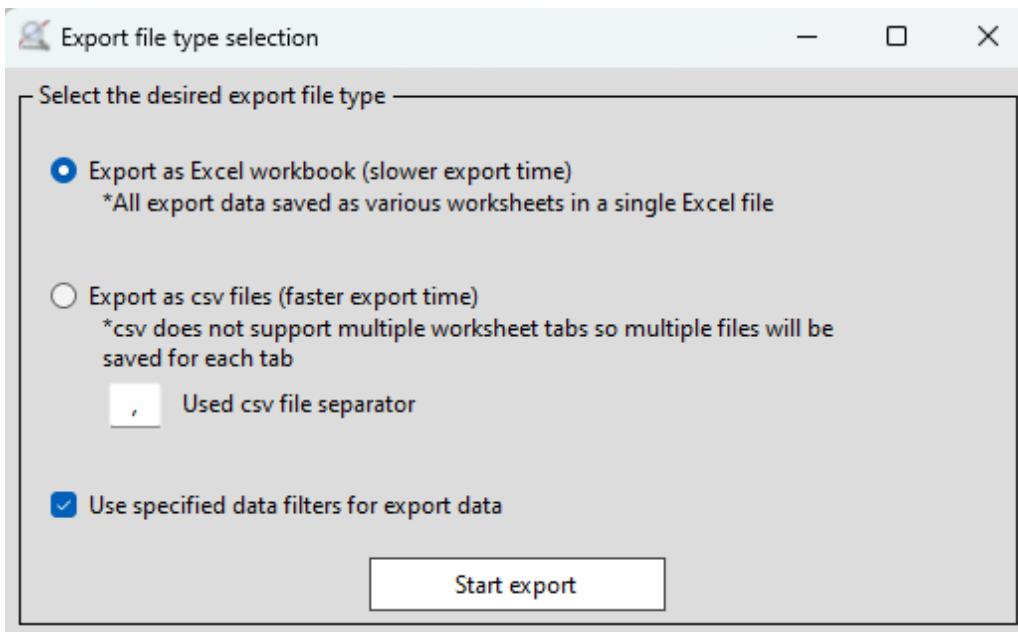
Export file type selection

Select the desired export file type

Export as Excel workbook (slower export time)
*All export data saved as various worksheets in a single Excel file

Export as csv files (faster export time)
*csv does not support multiple worksheet tabs so multiple files will be saved for each tab

,
Used csv file separator

Use specified data filters for export data

Start export